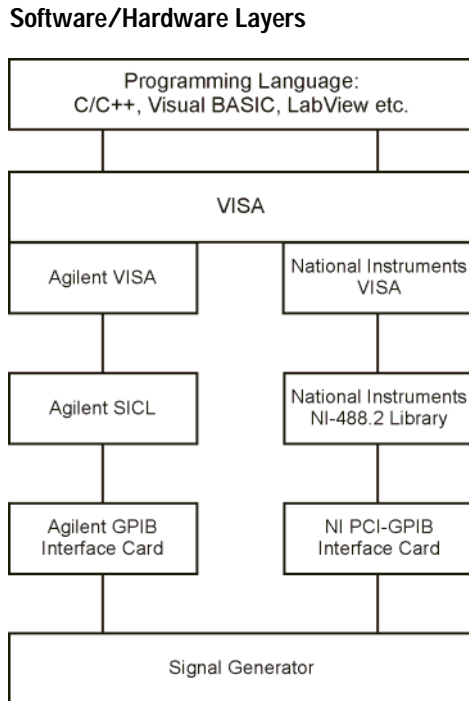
Software/Hardware Layers

Programming Language:
C/C++, Visual BASIC, LabView etc.

VISA

Agilent VISA

National Instruments VISA

Agilent SICL

National Instruments NI-488.2 Library

Agilent GPIB Interface Card

NI PCI-GPIB Interface Card

Signal Generator